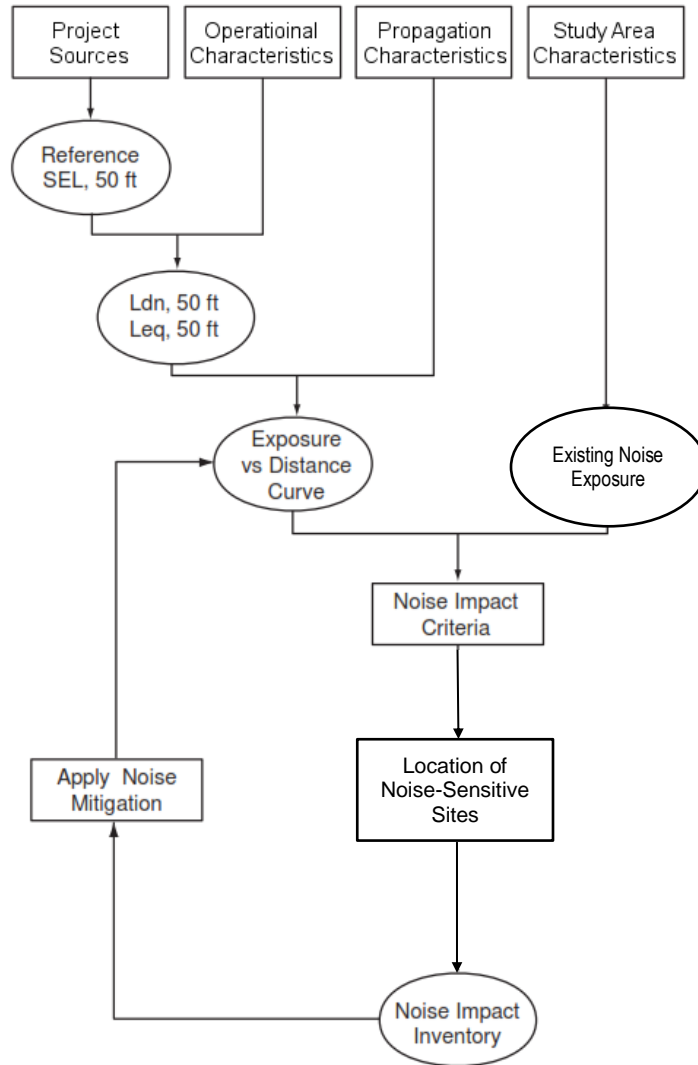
Project Sources

Operatioinal Characteristics

Propagation Characteristics

Study Area Characteristics

Reference SEL, 50 ft

Ldn, 50 ft
Leq, 50 ft

Exposure vs Distance Curve

Existing Noise Exposure

Noise Impact Criteria

Location of Noise-Sensitive Sites

Apply Noise Mitigation

Noise Impact Inventory